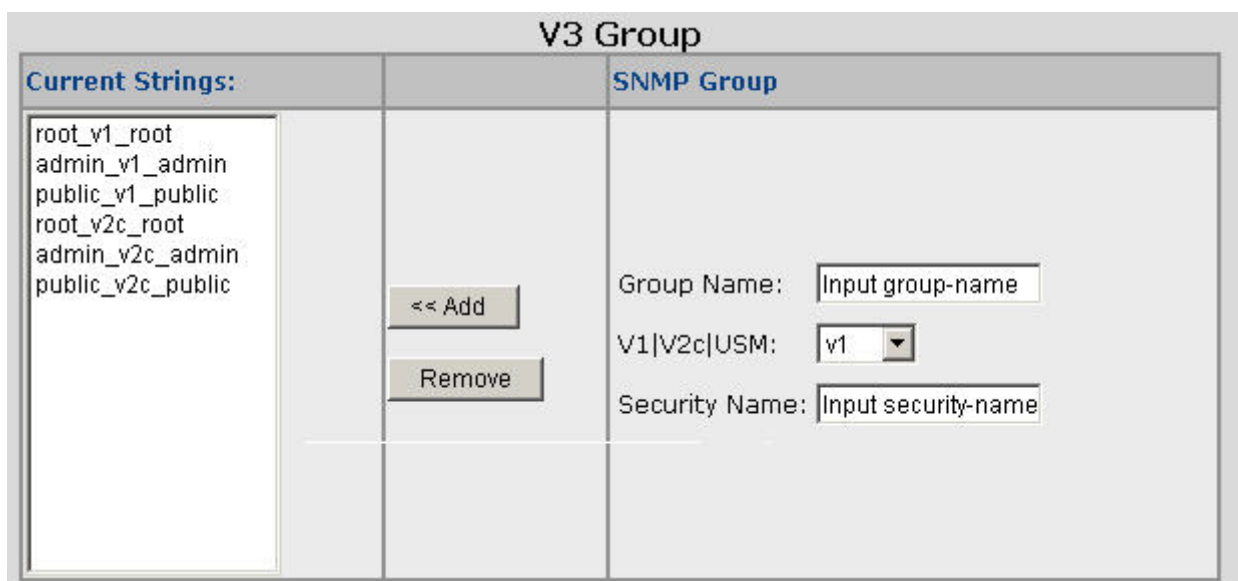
V3 Group

| Current Strings: | | SNMP Group |
|---|---|---|
| root_v1_root admin_v1_admin public_v1_public root_v2c_root admin_v2c_admin public_v2c_public | << Add Remove | Group Name: Input group-name V1\|V2c\|USM: v1 Security Name: Input security-name |